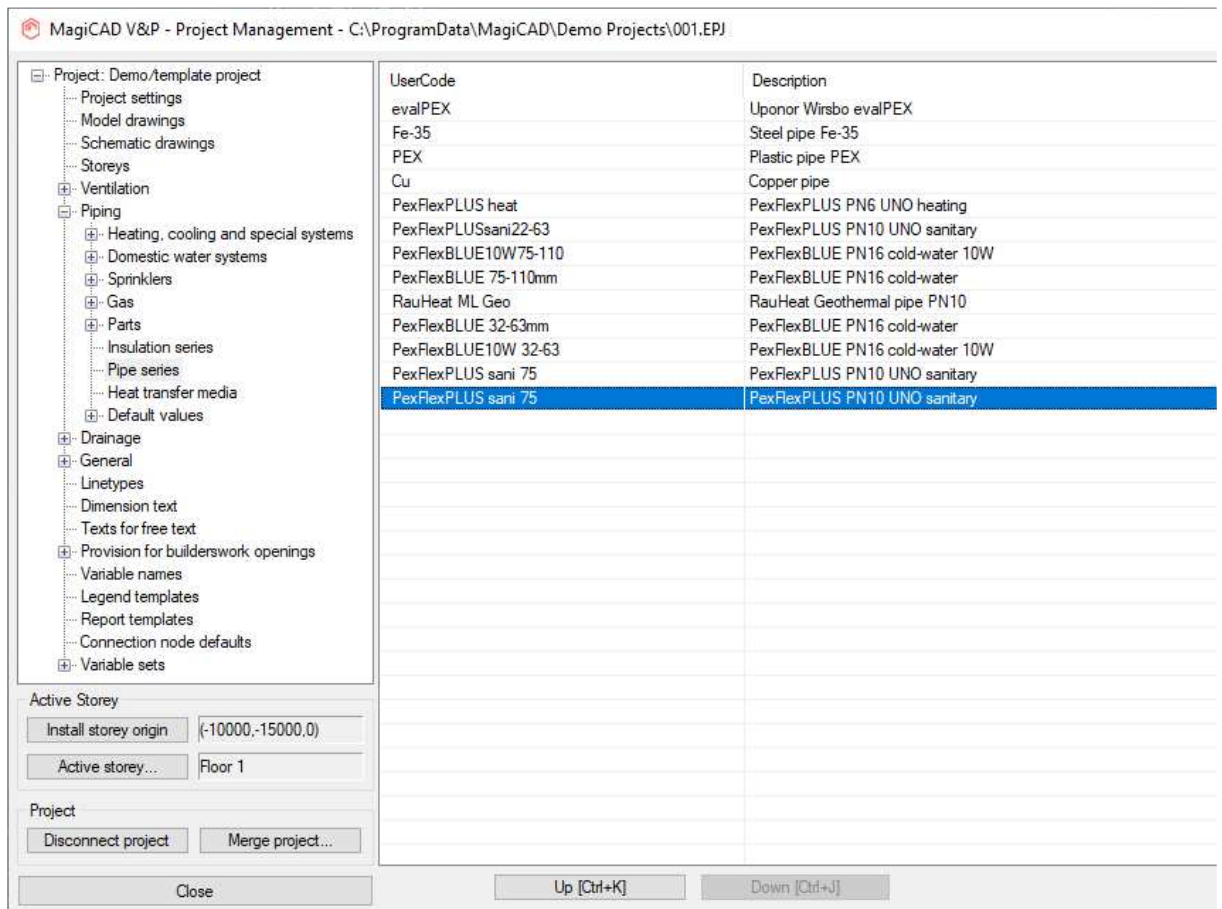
MagiCAD V&P - Project Management - C:\ProgramData\MagiCAD\Demo Projects\001.EPJ

Project: Demo/template project
Project settings
Model drawings
Schematic drawings
Storeys
Ventilation
Piping
Heating, cooling and special systems
Domestic water systems
Sprinklers
Gas
Parts
Insulation series
Pipe series
Heat transfer media
Default values
Drainage
General
Linetypes
Dimension text
Texts for free text
Provision for builderswork openings
Variable names
Legend templates
Report templates
Connection node defaults
Variable sets

| UserCode | Description |
|---|---|
| evalPEX | Uponor Wirsbo evalPEX |
| Fe-35 | Steel pipe Fe-35 |
| PEX | Plastic pipe PEX |
| Cu | Copper pipe |
| PexFlexPLUS heat | PexFlexPLUS PN6 UNO heating |
| PexFlexPLUSsani22-63 | PexFlexPLUS PN10 UNO sanitary |
| PexFlexBLUE10W75-110 | PexFlexBLUE PN16 cold-water 10W |
| PexFlexBLUE 75-110mm | PexFlexBLUE PN16 cold-water |
| RauHeat ML Geo | RauHeat Geothermal pipe PN10 |
| PexFlexBLUE 32-63mm | PexFlexBLUE PN16 cold-water |
| PexFlexBLUE10W 32-63 | PexFlexBLUE PN16 cold-water 10W |
| PexFlexPLUS sani 75 | PexFlexPLUS PN10 UNO sanitary |
| PexFlexPLUS sani 75 | PexFlexPLUS PN10 UNO sanitary |

Active Storey
Install storey origin (-10000,-15000,0)
Active storey... Floor 1

Project
Disconnect project Merge project...

Close
Up [Ctrl+K] Down [Ctrl+J]